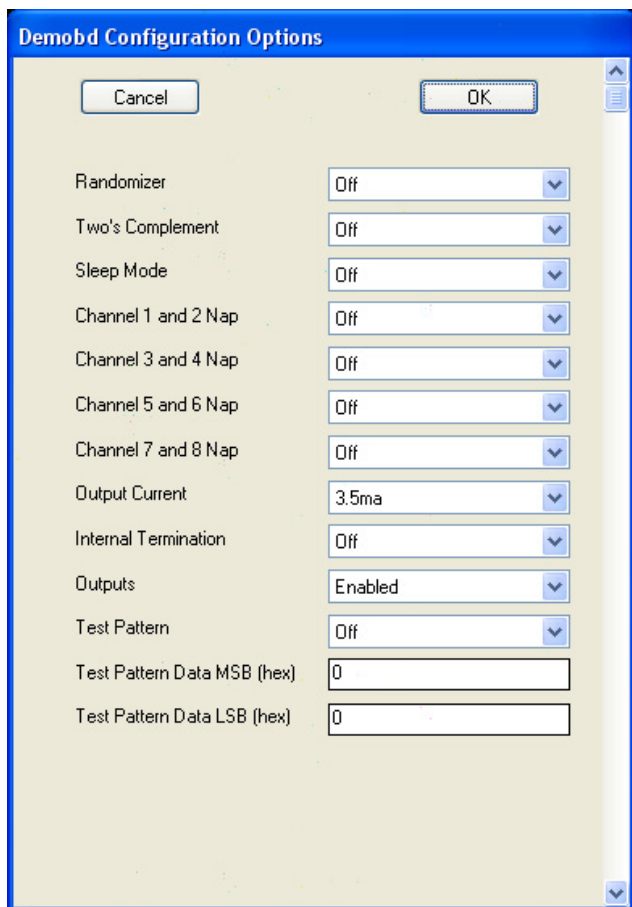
Demobd Configuration Options

Cancel

OK

Randomizer Off

Two's Complement Off

Sleep Mode Off

Channel 1 and 2 Nap Off

Channel 3 and 4 Nap Off

Channel 5 and 6 Nap Off

Channel 7 and 8 Nap Off

Output Current 3.5ma

Internal Termination Off

Outputs Enabled

Test Pattern Off

Test Pattern Data MSB (hex) 0

Test Pattern Data LSB (hex) 0